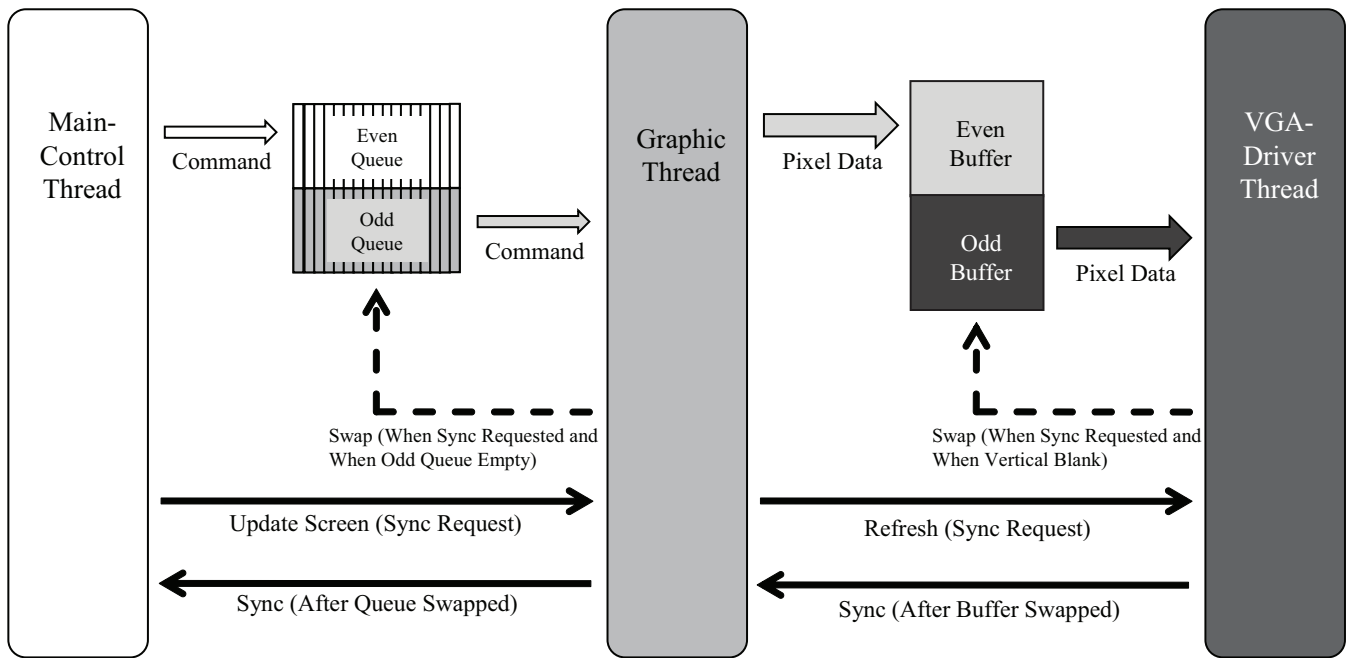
Main-Control Thread

Command

Even Queue

Odd Queue

Command

Graphic Thread

Pixel Data

Even Buffer

Odd Buffer

Pixel Data

VGA-Driver Thread

Swap (When Sync Requested and When Odd Queue Empty)

Swap (When Sync Requested and When Vertical Blank)

Update Screen (Sync Request)

Refresh (Sync Request)

Sync (After Queue Swapped)

Sync (After Buffer Swapped)